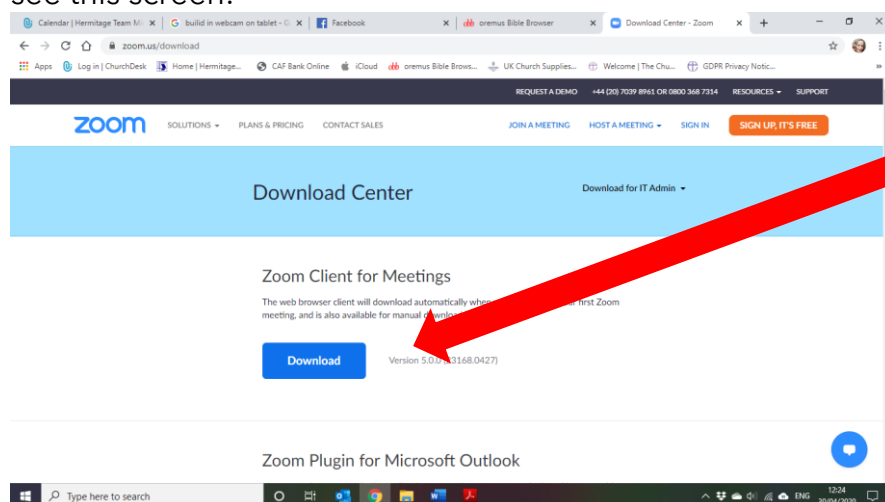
see this screen.

Calendar | Hermitage Team M ×
build in webcam on tablet - G ×
Facebook ×
oremus Bible Browser ×
Download Center - Zoom ×
+

zoom.us/download

Apps
Log in | ChurchDesk
Home | Hermitage...
CAF Bank Online
iCloud
oremus Bible Brows...
UK Church Supplies...
Welcome | The Chu...
GDPR Privacy Notic...

REQUEST A DEMO +44 (20) 7039 8961 OR 0800 368 7314 RESOURCES SUPPORT

zoom SOLUTIONS PLANS & PRICING CONTACT SALES JOIN A MEETING HOST A MEETING SIGN IN SIGN UP, IT'S FREE

Download Center

Download for IT Admin

Zoom Client for Meetings

The web browser client will download automatically whe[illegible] first Zoom meeting, and is also available for manual downlo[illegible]

Download

Version 5.0.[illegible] ([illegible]3168.0427)

Zoom Plugin for Microsoft Outlook

Type here to search

ENG 12:24 20/04/2020